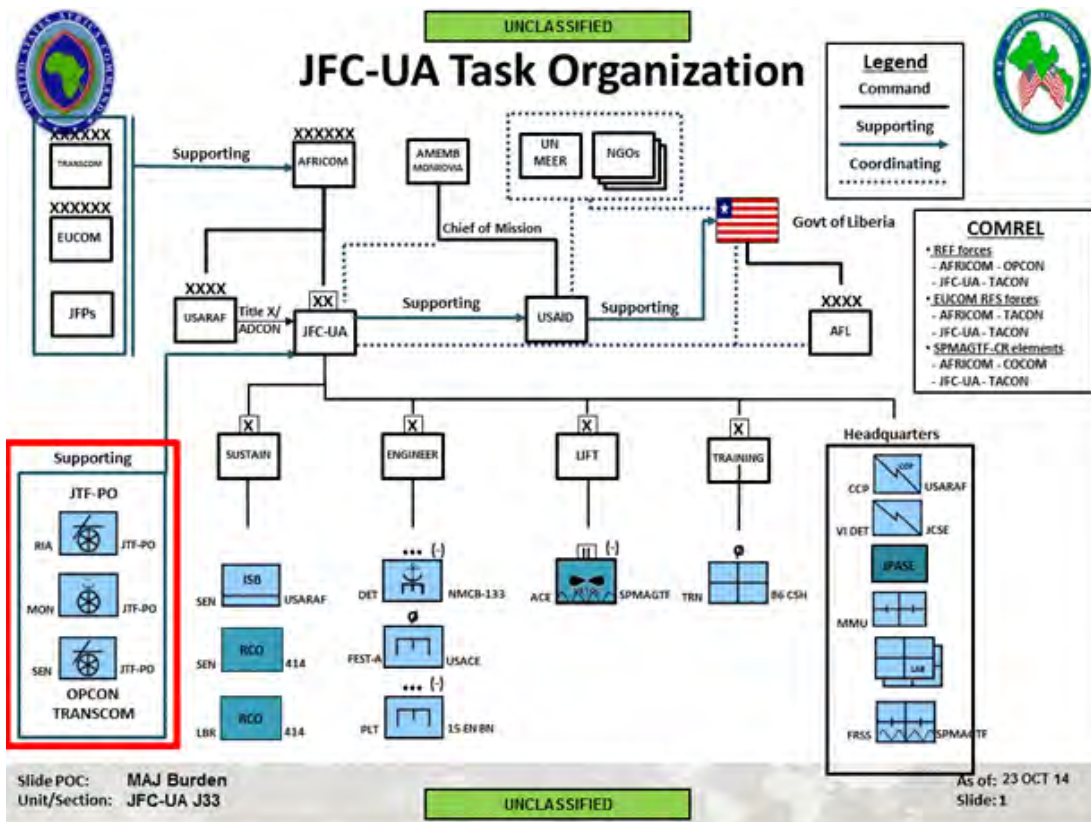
UNCLASSIFIED

JFC-UA Task Organization

Legend
Command
Supporting
Coordinating

XXXXXX
TRANSCOM
XXXXXX
EUCOM
JFPs

Supporting

XXXXXX
AFRICOM

AMEMB MONROVIA

UN MEER
NGOs

Govt of Liberia

Chief of Mission

COMREL
• RFF forces
- AFRICOM - OPCON
- JFC-UA - TACON
• EUCOM RFS forces
- AFRICOM - TACON
- JFC-UA - TACON
• SPMAGTF-CR elements
- AFRICOM - COCOM
- JFC-UA - TACON

XXXX
USARAF
Title X/ ADCON
XX
JFC-UA
Supporting
USAID
Supporting
XXXX
AFL

Supporting
JTF-PO
RIA JTF-PO
MON JTF-PO
SEN JTF-PO
OPCON TRANSCOM

X
SUSTAIN
X
ENGINEER
X
LIFT
X
TRAINING
Headquarters

SEN ISB USARAF
SEN RCO 414
LBR RCO 414

••• (-)
DET NMCB-133
ø
FEST-A USACE
••• (-)
PLT 15-EN BN

II (-)
ACE SPMAGTF

ø
TRN 86 CSH

CCP CCP USARAF
VI DET JCSE
JPASE
MMU
LAB
FRSS SPMAGTF

Slide POC: MAJ Burden
Unit/Section: JFC-UA J33
UNCLASSIFIED
As of: 23 OCT 14
Slide: 1